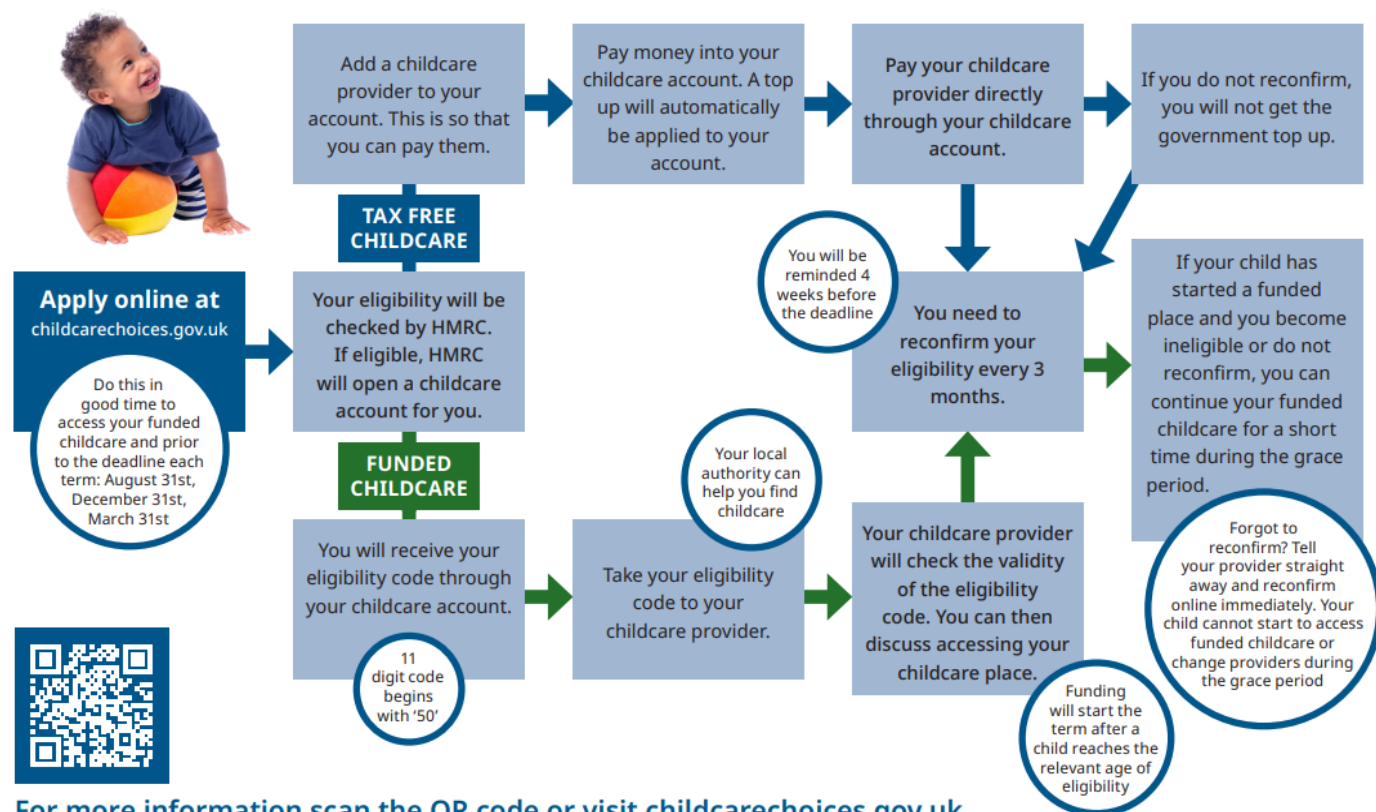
Apply online at
childcarechoices.gov.uk

Do this in good time to access your funded childcare and prior to the deadline each term: August 31st, December 31st, March 31st

Add a childcare provider to your account. This is so that you can pay them.

Pay money into your childcare account. A top up will automatically be applied to your account.

Pay your childcare provider directly through your childcare account.

If you do not reconfirm, you will not get the government top up.

TAX FREE CHILDCARE

Your eligibility will be checked by HMRC. If eligible, HMRC will open a childcare account for you.

You will be reminded 4 weeks before the deadline

You need to reconfirm your eligibility every 3 months.

If your child has started a funded place and you become ineligible or do not reconfirm, you can continue your funded childcare for a short time during the grace period.

FUNDED CHILDCARE

You will receive your eligibility code through your childcare account.

11 digit code begins with '50'

Your local authority can help you find childcare

Take your eligibility code to your childcare provider.

Your childcare provider will check the validity of the eligibility code. You can then discuss accessing your childcare place.

Funding will start the term after a child reaches the relevant age of eligibility

Forgot to reconfirm? Tell your provider straight away and reconfirm online immediately. Your child cannot start to access funded childcare or change providers during the grace period

For more information scan the QR code or visit childcarechoices.gov.uk